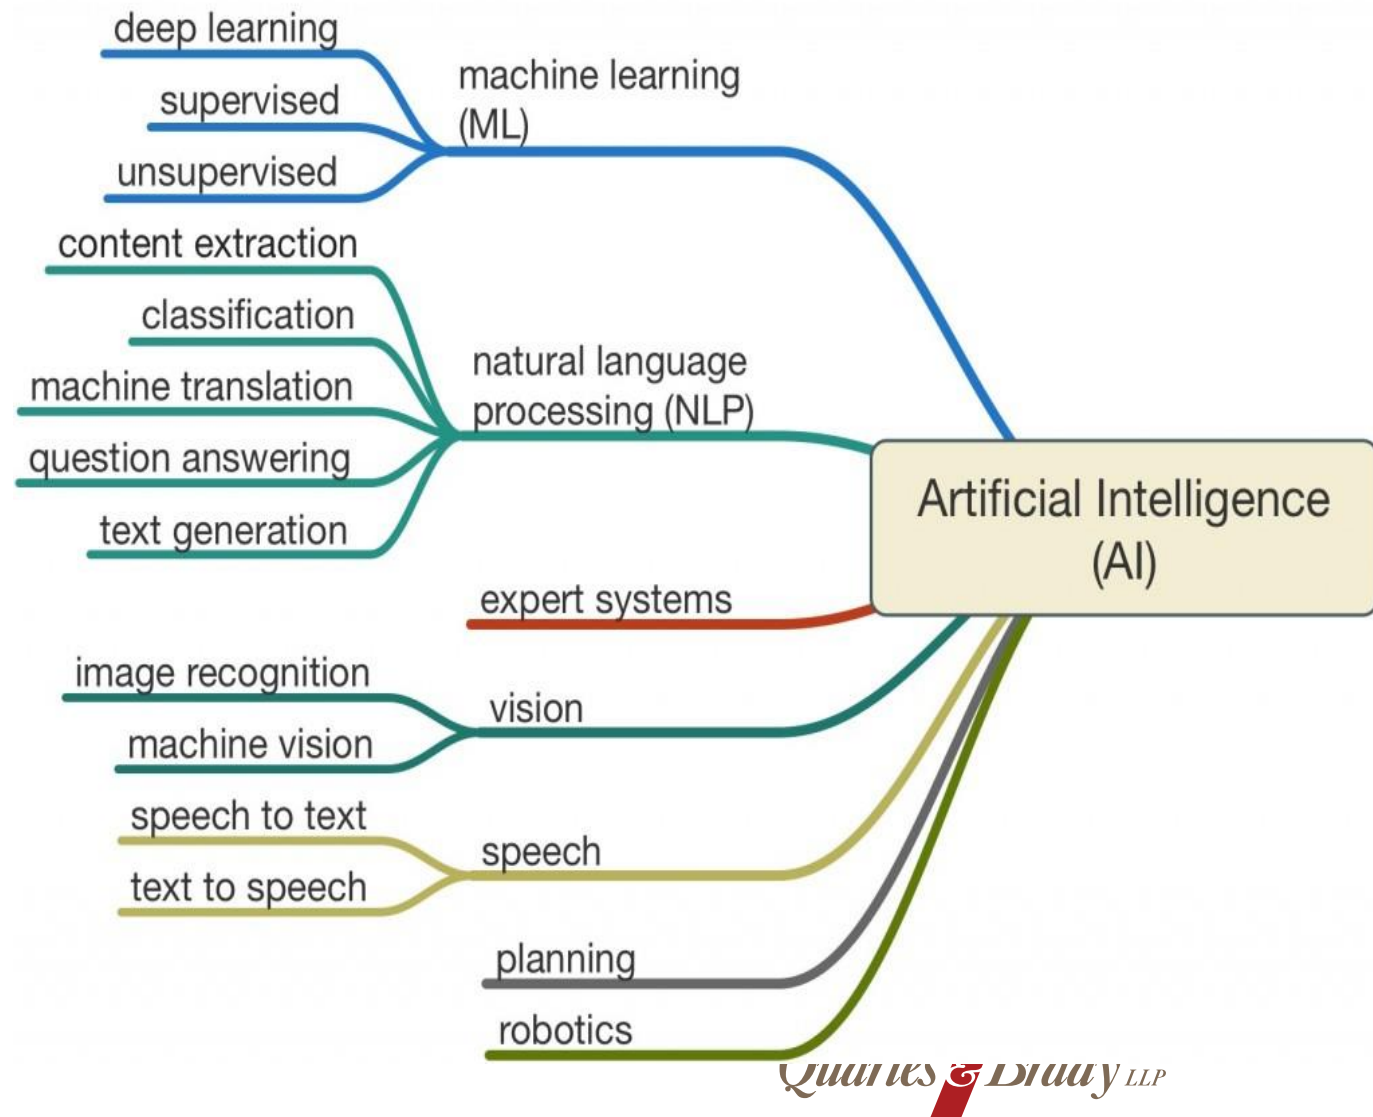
deep learning
supervised
unsupervised
machine learning (ML)
content extraction
classification
machine translation
question answering
text generation
natural language processing (NLP)
Artificial Intelligence (AI)
expert systems
image recognition
machine vision
vision
speech to text
text to speech
speech
planning
robotics
Quarles & Brady LLP